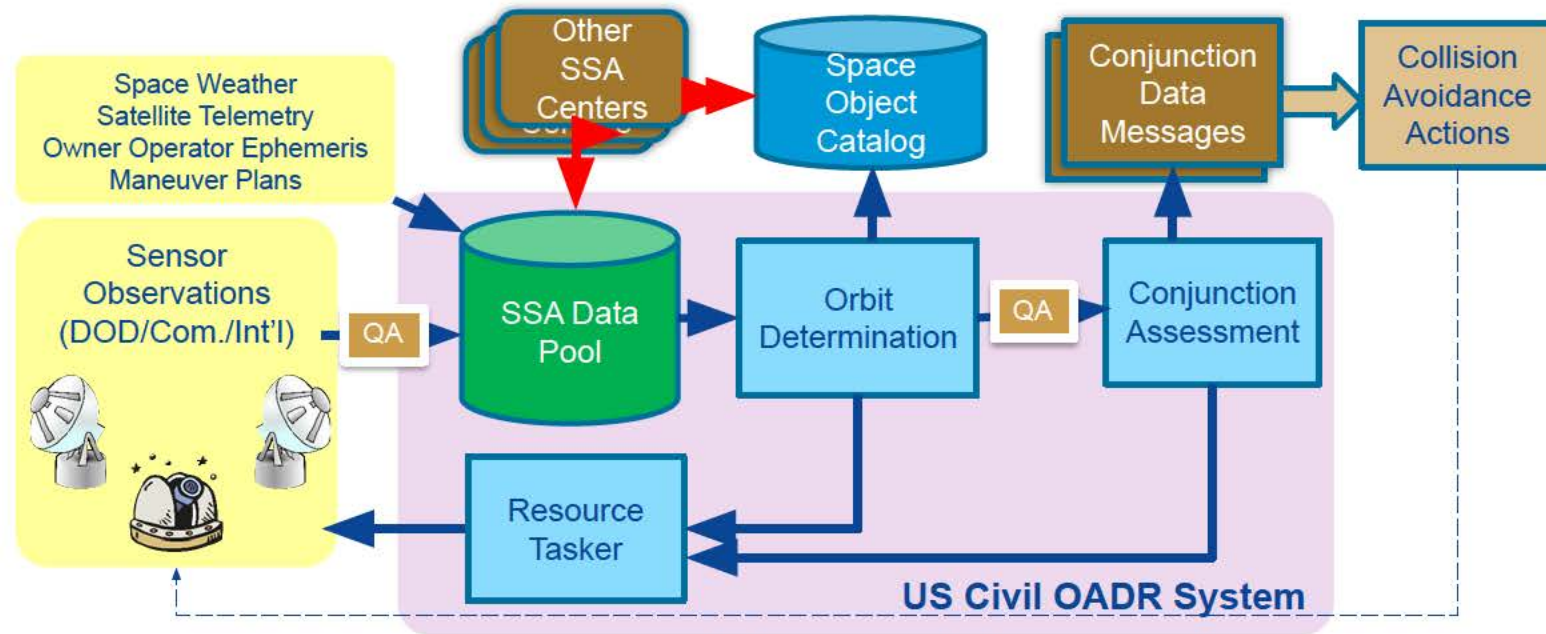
Other SSA Centers

Space Object Catalog

Conjunction Data Messages

Collision Avoidance Actions

Space Weather
Satellite Telemetry
Owner Operator Ephemeris
Maneuver Plans

Sensor Observations (DOD/Com./Int'l)

QA

SSA Data Pool

Orbit Determination

QA

Conjunction Assessment

Resource Tasker

US Civil OADR System